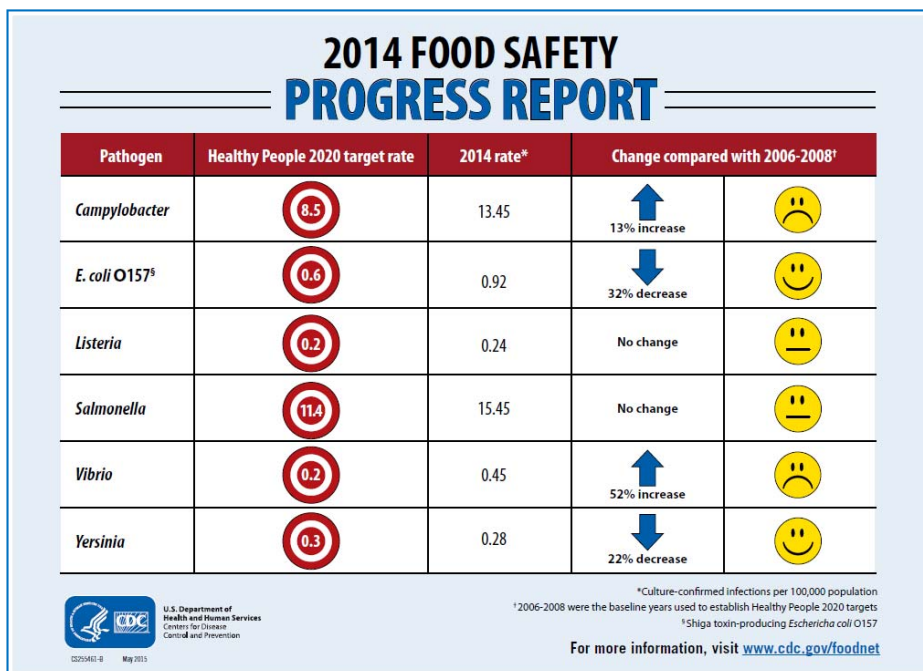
2014 FOOD SAFETY
PROGRESS REPORT

| Pathogen | Healthy People 2020 target rate | 2014 rate* | Change compared with 2006-2008† |
|---|---|---|---|
| Campylobacter | 8.5 | 13.45 | 13% increase |
| E. coli O157§ | 0.6 | 0.92 | 32% decrease |
| Listeria | 0.2 | 0.24 | No change |
| Salmonella | 11.4 | 15.45 | No change |
| Vibrio | 0.2 | 0.45 | 52% increase |
| Yersinia | 0.3 | 0.28 | 22% decrease |

*Culture-confirmed infections per 100,000 population
†2006-2008 were the baseline years used to establish Healthy People 2020 targets
§Shiga toxin-producing Escherichia coli O157

CDC
U.S. Department of Health and Human Services
Centers for Disease Control and Prevention

CS255461-B May 2015

For more information, visit www.cdc.gov/foodnet